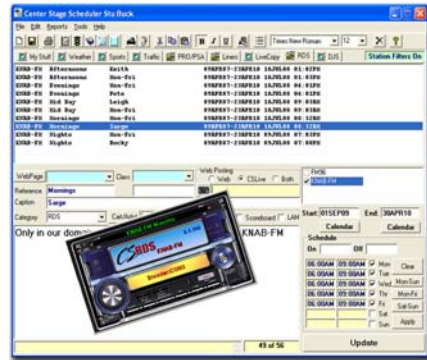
Center Stage Scheduler Stu Buck

File Edit Reports Tools Help

Times New Roman 12

My Stuff Weather Sports Traffic PRO/PSA Liners LiveCopy RDS DJS Station Filters On

| | | | | |
|---|---|---|---|---|
| KNAB-FM | Afternoons | Keith | 09APR07-23APR10 | 14JUL04 01:07PM |
| KNAB-FM | Afternoons | Mon-Fri | 09APR07-23APR10 | 14JUL04 01:03PM |
| KNAB-FM | Evenings | Mon-Fri | 09APR07-23APR10 | 14JUL04 01:03PM |
| KNAB-FM | Evenings | Pete | 09APR07-23APR10 | 14JUL04 01:07PM |
| KNAB-FM | Mid Day | Leigh | 09APR07-23APR10 | 09:03AM |
| KNAB-FM | Mid Day | Mon-Fri | 09APR07-23APR10 | 01:03AM |
| KNAB-FM | Mornings | Mon-Fri | 09APR07-23APR10 | 14JUL04 01:03PM |
| KNAB-FM | Mornings | Sarge | 09APR07-23APR10 | 14JUL04 01:12PM |
| KNAB-FM | Nights | Mon-Fri | 09APR07-23APR10 | 14JUL04 01:03PM |
| KNAB-FM | Nights | Becky | 09APR07-23APR10 | 14JUL04 01:07PM |

WebPage Class

Web Posting Web CSLive Both

Reference Mornings

Caption Sarge

Category RDS Cart/Autor

Scoreboard LAM

FM96
KNAB-FM

Only in our doma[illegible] KNAB-FM

KNAB-FM Mornings
RDS
KNAB-FM

Start 01SEP09 End 30APR10

Calendar Calendar

Schedule

On Off

| | | |
|---|---|---|
| 06:00AM | 09:00AM | Mon |
| 06:00AM | 09:00AM | Tue |
| 06:00AM | 09:00AM | Wed |
| 06:00AM | 09:00AM | Thu |
| 06:00AM | 09:00AM | Fri |
| | | Sat |
| | | Sun |

Clear
Mon-Sun
Mon-Fri
Sat-Sun
Apply

49 of 56

Update